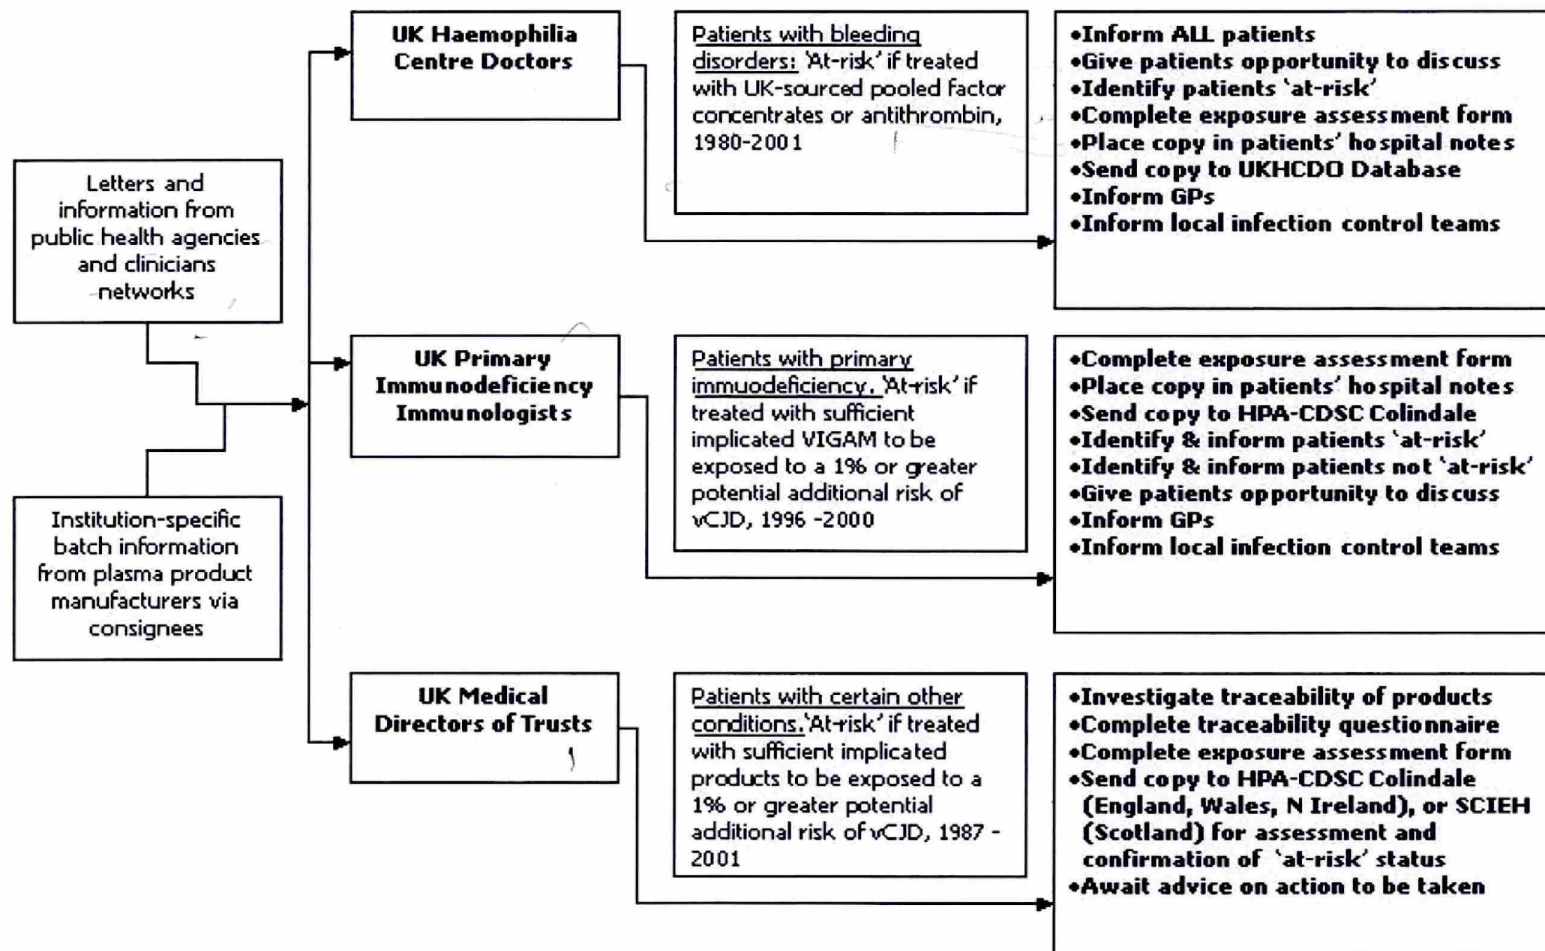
Letters and information from public health agencies and clinicians networks

Institution-specific batch information from plasma product manufacturers via consignees

UK Haemophilia Centre Doctors

Patients with bleeding disorders: 'At-risk' if treated with UK-sourced pooled factor concentrates or antithrombin, 1980-2001

•Inform ALL patients
•Give patients opportunity to discuss
•Identify patients 'at-risk'
•Complete exposure assessment form
•Place copy in patients' hospital notes
•Send copy to UKHCDO Database
•Inform GPs
•Inform local infection control teams

UK Primary Immunodeficiency Immunologists

Patients with primary immuodeficiency. 'At-risk' if treated with sufficient implicated VIGAM to be exposed to a 1% or greater potential additional risk of vCJD, 1996 -2000

•Complete exposure assessment form
•Place copy in patients' hospital notes
•Send copy to HPA-CDSC Colindale
•Identify & inform patients 'at-risk'
•Identify & inform patients not 'at-risk'
•Give patients opportunity to discuss
•Inform GPs
•Inform local infection control teams

UK Medical Directors of Trusts

Patients with certain other conditions. 'At-risk' if treated with sufficient implicated products to be exposed to a 1% or greater potential additional risk of vCJD, 1987 - 2001

•Investigate traceability of products
•Complete traceability questionnaire
•Complete exposure assessment form
•Send copy to HPA-CDSC Colindale (England, Wales, N Ireland), or SCIEH (Scotland) for assessment and confirmation of 'at-risk' status
•Await advice on action to be taken